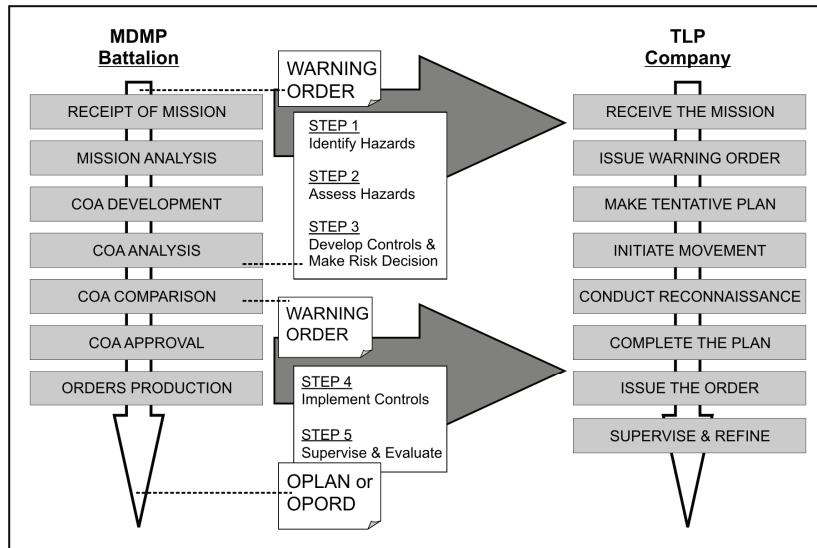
MDMP
Battalion

RECEIPT OF MISSION
MISSION ANALYSIS
COA DEVELOPMENT
COA ANALYSIS
COA COMPARISON
COA APPROVAL
ORDERS PRODUCTION

WARNING ORDER

STEP 1
Identify Hazards

STEP 2
Assess Hazards

STEP 3
Develop Controls & Make Risk Decision

WARNING ORDER

STEP 4
Implement Controls

STEP 5
Supervise & Evaluate

OPLAN or OPORD

TLP
Company

RECEIVE THE MISSION
ISSUE WARNING ORDER
MAKE TENTATIVE PLAN
INITIATE MOVEMENT
CONDUCT RECONNAISSANCE
COMPLETE THE PLAN
ISSUE THE ORDER
SUPERVISE & REFINE